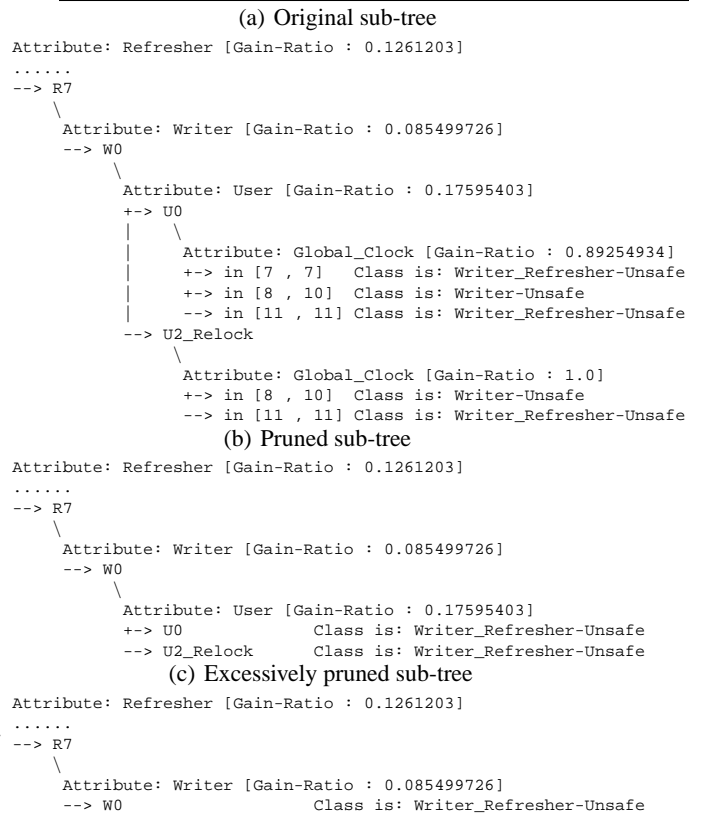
(a) Original sub-tree

```
Attribute: Refresher [Gain-Ratio : 0.1261203]
......
--> R7
     \
      Attribute: Writer [Gain-Ratio : 0.085499726]
      --> W0
           \
            Attribute: User [Gain-Ratio : 0.17595403]
            +-> U0
            |    \
            |     Attribute: Global_Clock [Gain-Ratio : 0.89254934]
            |     +-> in [7 , 7]   Class is: Writer_Refresher-Unsafe
            |     +-> in [8 , 10]  Class is: Writer-Unsafe
            |     --> in [11 , 11] Class is: Writer_Refresher-Unsafe
            --> U2_Relock
                 \
                  Attribute: Global_Clock [Gain-Ratio : 1.0]
                  +-> in [8 , 10]  Class is: Writer-Unsafe
                  --> in [11 , 11] Class is: Writer_Refresher-Unsafe
```

(b) Pruned sub-tree

```
Attribute: Refresher [Gain-Ratio : 0.1261203]
......
--> R7
     \
      Attribute: Writer [Gain-Ratio : 0.085499726]
      --> W0
           \
            Attribute: User [Gain-Ratio : 0.17595403]
            +-> U0              Class is: Writer_Refresher-Unsafe
            --> U2_Relock       Class is: Writer_Refresher-Unsafe
```

(c) Excessively pruned sub-tree

```
Attribute: Refresher [Gain-Ratio : 0.1261203]
......
--> R7
     \
      Attribute: Writer [Gain-Ratio : 0.085499726]
      --> W0                    Class is: Writer_Refresher-Unsafe
```